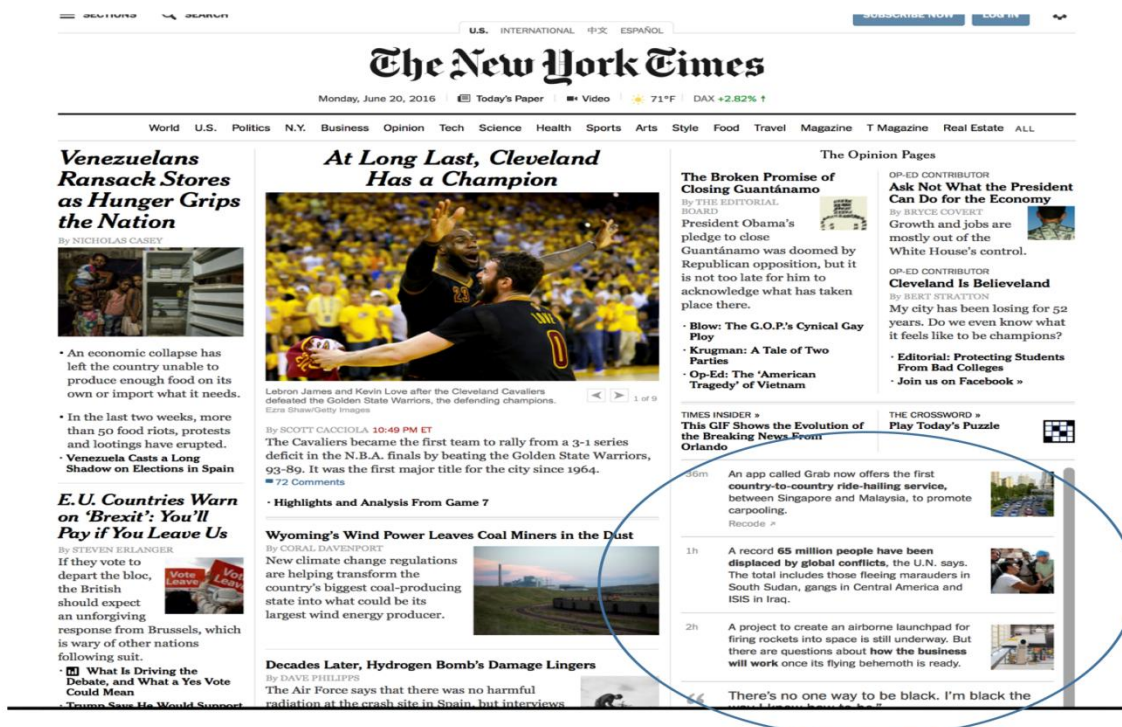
SECTIONS SEARCH U.S. INTERNATIONAL 中文 ESPAÑOL SUBSCRIBE NOW LOG IN

The New York Times

Monday, June 20, 2016 Today's Paper Video 71°F DAX +2.82% ↑

World U.S. Politics N.Y. Business Opinion Tech Science Health Sports Arts Style Food Travel Magazine T Magazine Real Estate ALL

Venezuelans Ransack Stores as Hunger Grips the Nation
By NICHOLAS CASEY

• An economic collapse has left the country unable to produce enough food on its own or import what it needs.

• In the last two weeks, more than 50 food riots, protests and lootings have erupted.
• Venezuela Casts a Long Shadow on Elections in Spain

E.U. Countries Warn on 'Brexit': You'll Pay if You Leave Us
By STEVEN ERLANGER
If they vote to depart the bloc, the British should expect an unforgiving response from Brussels, which is wary of other nations following suit.
• What Is Driving the Debate, and What a Yes Vote Could Mean
• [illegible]

At Long Last, Cleveland Has a Champion

Lebron James and Kevin Love after the Cleveland Cavaliers defeated the Golden State Warriors, the defending champions.
Ezra Shaw/Getty Images
1 of 9

By SCOTT CACCIOLA 10:49 PM ET
The Cavaliers became the first team to rally from a 3-1 series deficit in the N.B.A. finals by beating the Golden State Warriors, 93-89. It was the first major title for the city since 1964.
72 Comments

• Highlights and Analysis From Game 7

Wyoming's Wind Power Leaves Coal Miners in the Dust
By CORAL DAVENPORT
New climate change regulations are helping transform the country's biggest coal-producing state into what could be its largest wind energy producer.

Decades Later, Hydrogen Bomb's Damage Lingers
By DAVE PHILIPPS
The Air Force says that there was no harmful radiation at the crash site in Spain, but interviews

The Opinion Pages

The Broken Promise of Closing Guantánamo
By THE EDITORIAL BOARD
President Obama's pledge to close Guantánamo was doomed by Republican opposition, but it is not too late for him to acknowledge what has taken place there.

• Blow: The G.O.P.'s Cynical Gay Ploy
• Krugman: A Tale of Two Parties
• Op-Ed: The 'American Tragedy' of Vietnam

OP-ED CONTRIBUTOR
Ask Not What the President Can Do for the Economy
By BRYCE COVERT
Growth and jobs are mostly out of the White House's control.

OP-ED CONTRIBUTOR
Cleveland Is Believeland
By BERT STRATTON
My city has been losing for 52 years. Do we even know what it feels like to be champions?

• Editorial: Protecting Students From Bad Colleges
• Join us on Facebook »

TIMES INSIDER »
This GIF Shows the Evolution of the Breaking News From Orlando

THE CROSSWORD »
Play Today's Puzzle

36m An app called Grab now offers the first country-to-country ride-hailing service, between Singapore and Malaysia, to promote carpooling.
Recode

1h A record 65 million people have been displaced by global conflicts, the U.N. says. The total includes those fleeing marauders in South Sudan, gangs in Central America and ISIS in Iraq.

2h A project to create an airborne launchpad for firing rockets into space is still underway. But there are questions about how the business will work once its flying behemoth is ready.

There's no one way to be black. I'm black the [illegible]